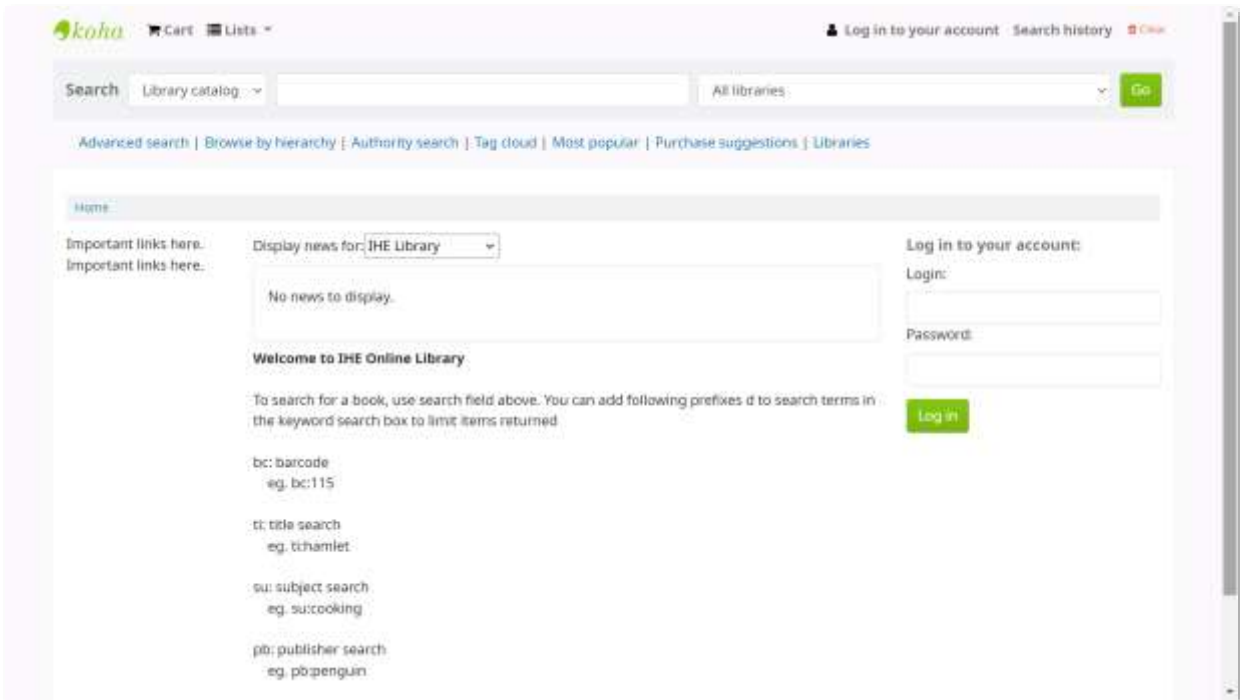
koha Cart Lists

Log in to your account Search history Clear

Search Library catalog All libraries Go

Advanced search | Browse by hierarchy | Authority search | Tag cloud | Most popular | Purchase suggestions | Libraries

Home

Important links here.
Important links here.

Display news for: IHE Library

No news to display.

Welcome to IHE Online Library

To search for a book, use search field above. You can add following prefixes d to search terms in the keyword search box to limit items returned

bc: barcode
eg. bc:115

ti: title search
eg. ti:hamlet

su: subject search
eg. su:cooking

pb: publisher search
eg. pb:penguin

Log in to your account:

Login:

Password:

Log in